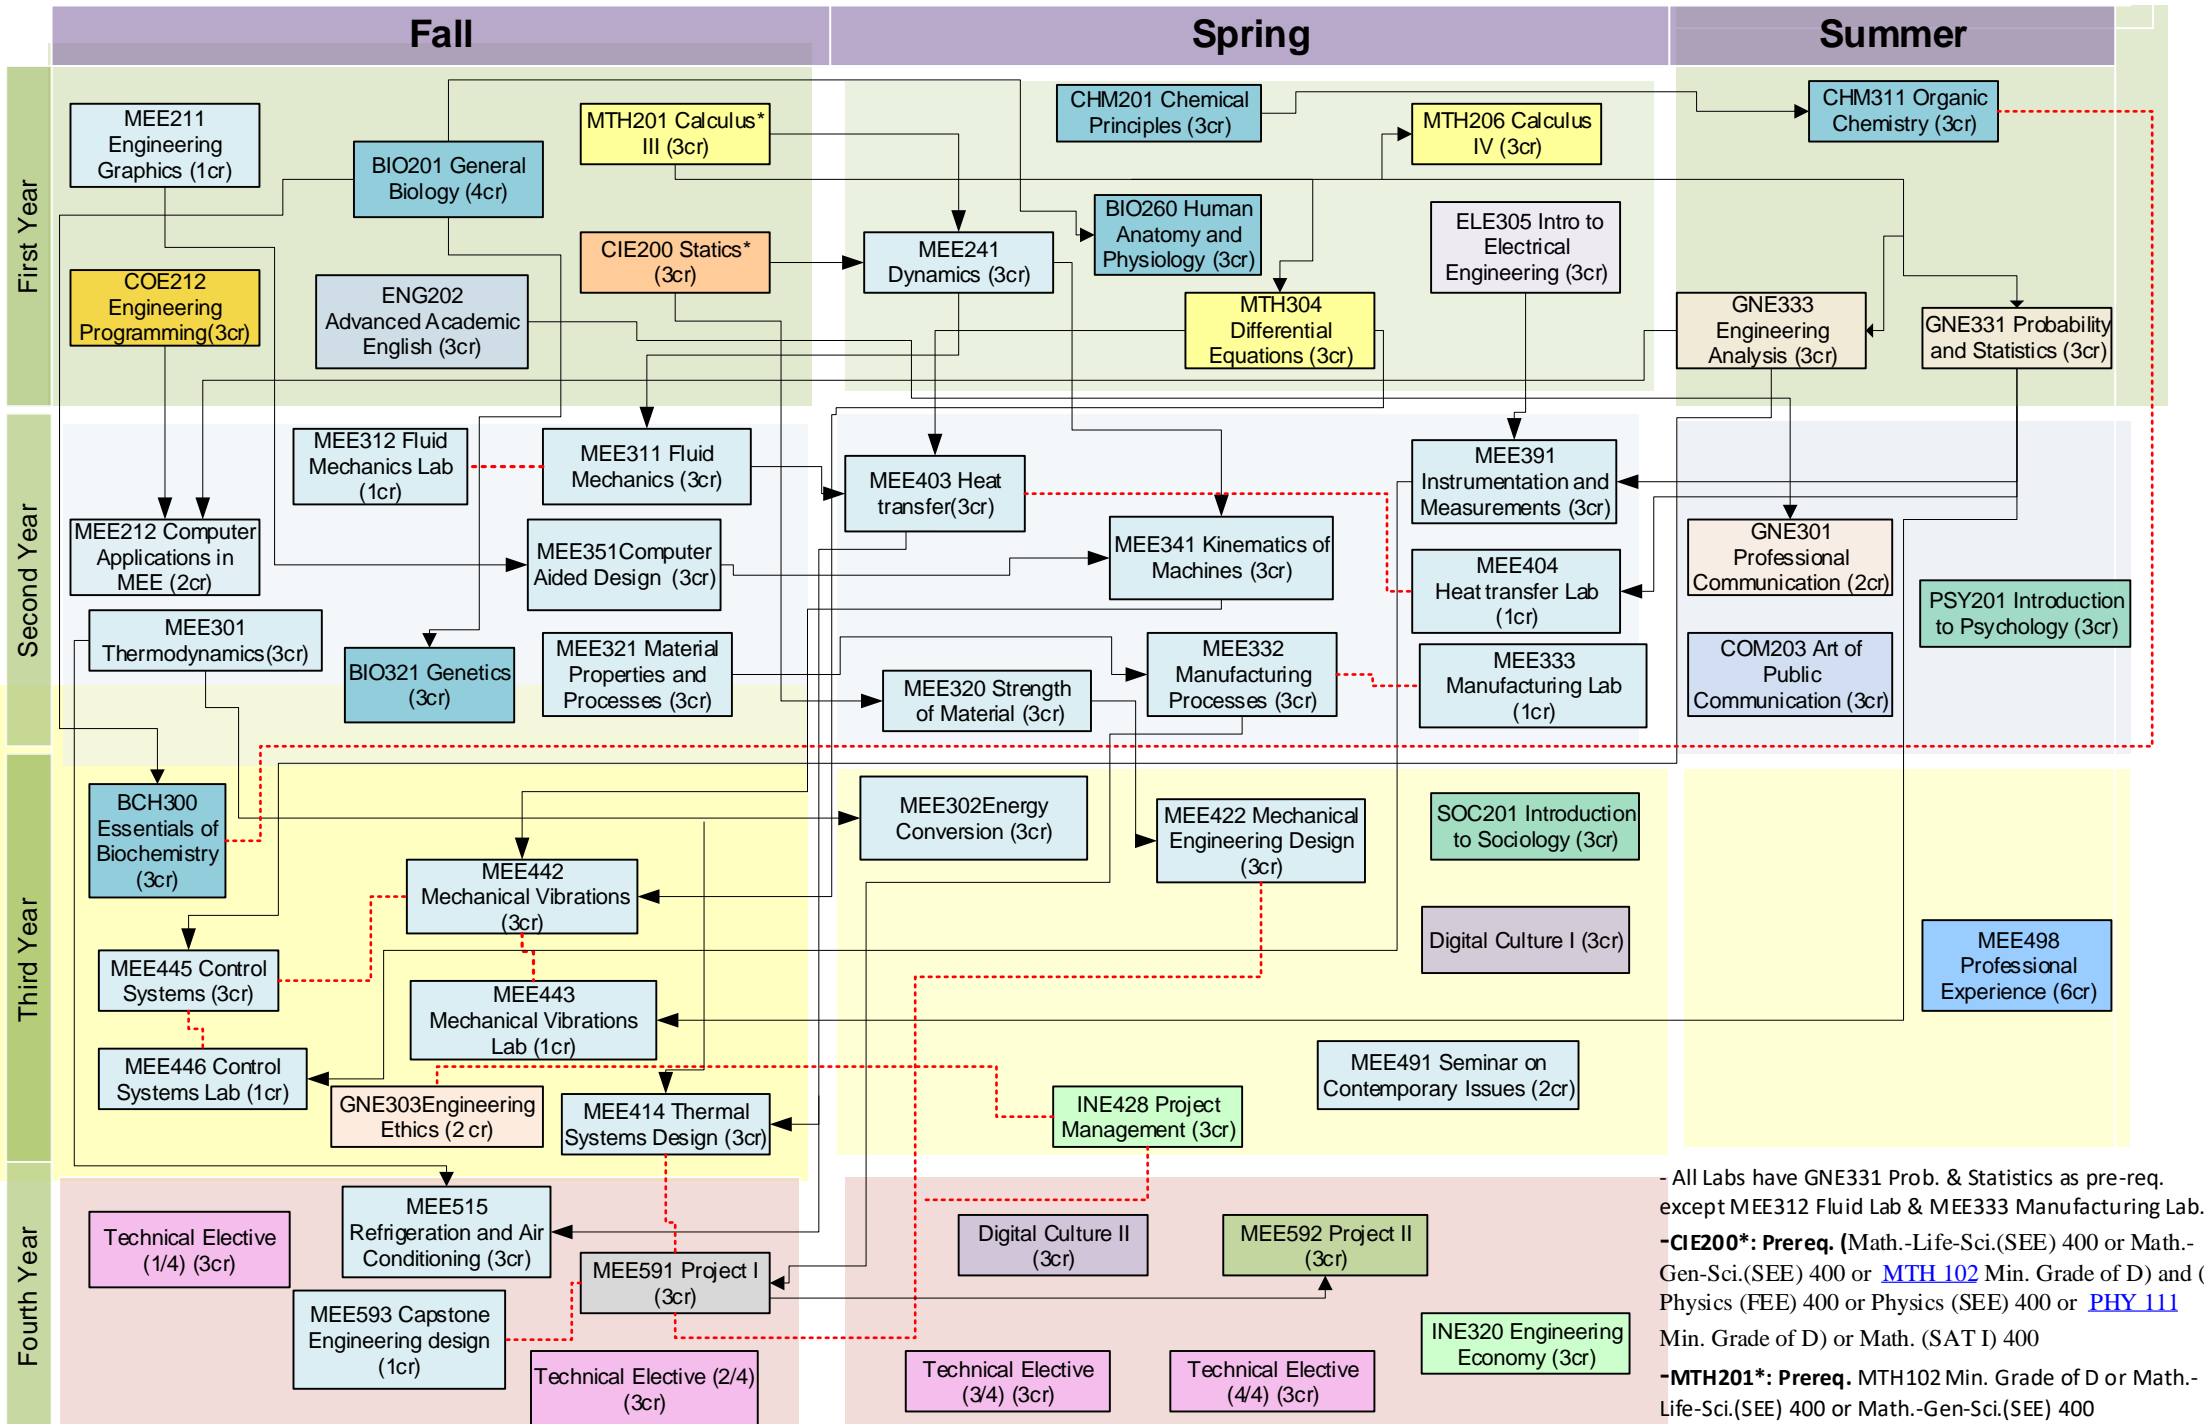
Fall
Spring
Summer

First Year

MEE211 Engineering Graphics (1cr)
BIO201 General Biology (4cr)
MTH201 Calculus* III (3cr)
CHM201 Chemical Principles (3cr)
MTH206 Calculus IV (3cr)
CHM311 Organic Chemistry (3cr)
BIO260 Human Anatomy and Physiology (3cr)
ELE305 Intro to Electrical Engineering (3cr)
CIE200 Statics* (3cr)
MEE241 Dynamics (3cr)
COE212 Engineering Programming(3cr)
ENG202 Advanced Academic English (3cr)
MTH304 Differential Equations (3cr)
GNE333 Engineering Analysis (3cr)
GNE331 Probability and Statistics (3cr)

Second Year

MEE312 Fluid Mechanics Lab (1cr)
MEE311 Fluid Mechanics (3cr)
MEE403 Heat transfer(3cr)
MEE391 Instrumentation and Measurements (3cr)
MEE212 Computer Applications in MEE (2cr)
MEE351Computer Aided Design (3cr)
MEE341 Kinematics of Machines (3cr)
GNE301 Professional Communication (2cr)
MEE404 Heat transfer Lab (1cr)
PSY201 Introduction to Psychology (3cr)
MEE301 Thermodynamics(3cr)
BIO321 Genetics (3cr)
MEE321 Material Properties and Processes (3cr)
MEE332 Manufacturing Processes (3cr)
MEE333 Manufacturing Lab (1cr)
COM203 Art of Public Communication (3cr)
MEE320 Strength of Material (3cr)

Third Year

BCH300 Essentials of Biochemistry (3cr)
MEE302Energy Conversion (3cr)
MEE422 Mechanical Engineering Design (3cr)
SOC201 Introduction to Sociology (3cr)
MEE442 Mechanical Vibrations (3cr)
Digital Culture I (3cr)
MEE445 Control Systems (3cr)
MEE443 Mechanical Vibrations Lab (1cr)
MEE498 Professional Experience (6cr)
MEE446 Control Systems Lab (1cr)
GNE303Engineering Ethics (2 cr)
MEE414 Thermal Systems Design (3cr)
INE428 Project Management (3cr)
MEE491 Seminar on Contemporary Issues (2cr)

Fourth Year

Technical Elective (1/4) (3cr)
MEE515 Refrigeration and Air Conditioning (3cr)
Digital Culture II (3cr)
MEE592 Project II (3cr)
MEE591 Project I (3cr)
MEE593 Capstone Engineering design (1cr)
INE320 Engineering Economy (3cr)
Technical Elective (2/4) (3cr)
Technical Elective (3/4) (3cr)
Technical Elective (4/4) (3cr)

- All Labs have GNE331 Prob. & Statistics as pre-req. except MEE312 Fluid Lab & MEE333 Manufacturing Lab.
-CIE200*: Prereq. (Math.-Life-Sci.(SEE) 400 or Math.-Gen-Sci.(SEE) 400 or MTH 102 Min. Grade of D) and ( Physics (FEE) 400 or Physics (SEE) 400 or PHY 111 Min. Grade of D) or Math. (SAT I) 400
-MTH201*: Prereq. MTH102 Min. Grade of D or Math.-Life-Sci.(SEE) 400 or Math.-Gen-Sci.(SEE) 400